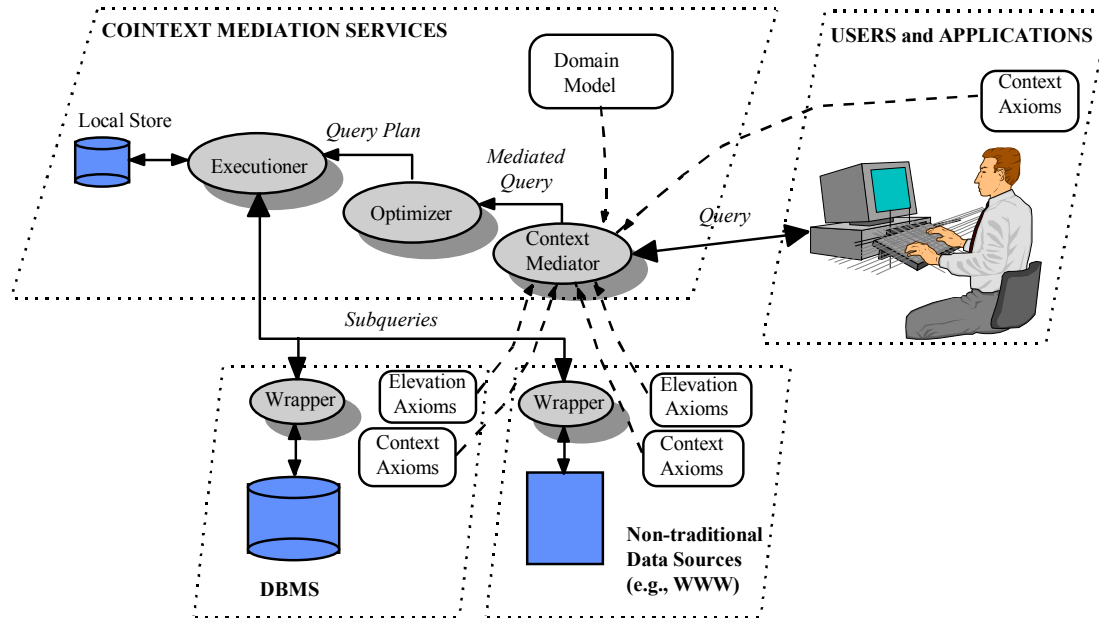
COINTEXT MEDIATION SERVICES

USERS and APPLICATIONS

Domain Model

Context Axioms

Local Store

Query Plan

Executioner

Mediated Query

Optimizer

Context Mediator

Query

Subqueries

Wrapper

Elevation Axioms

Wrapper

Elevation Axioms

Context Axioms

Context Axioms

DBMS

Non-traditional Data Sources (e.g., WWW)